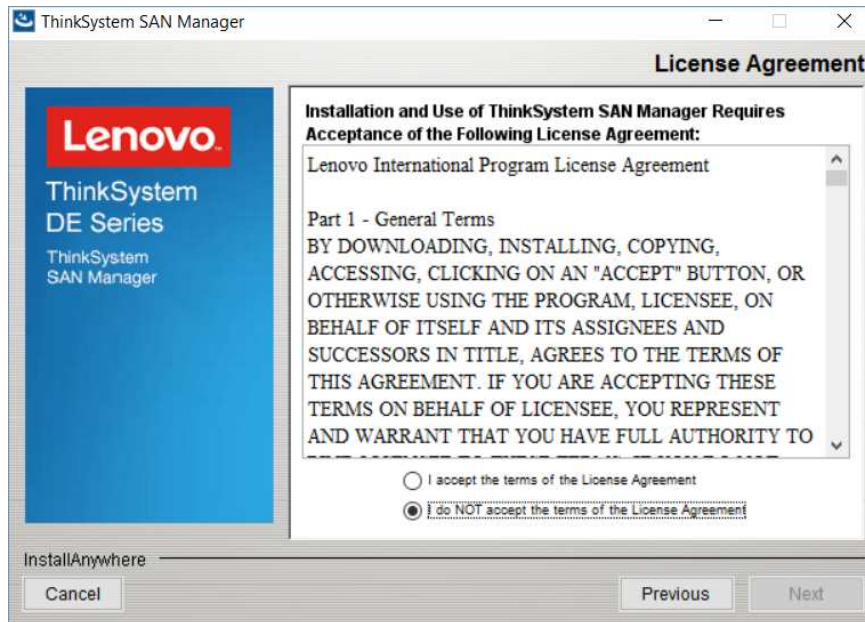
ThinkSystem SAN Manager

License Agreement

Lenovo.
ThinkSystem
DE Series
ThinkSystem
SAN Manager

Installation and Use of ThinkSystem SAN Manager Requires Acceptance of the Following License Agreement:

Lenovo International Program License Agreement

Part 1 - General Terms
BY DOWNLOADING, INSTALLING, COPYING, ACCESSING, CLICKING ON AN "ACCEPT" BUTTON, OR OTHERWISE USING THE PROGRAM, LICENSEE, ON BEHALF OF ITSELF AND ITS ASSIGNEES AND SUCCESSORS IN TITLE, AGREES TO THE TERMS OF THIS AGREEMENT. IF YOU ARE ACCEPTING THESE TERMS ON BEHALF OF LICENSEE, YOU REPRESENT AND WARRANT THAT YOU HAVE FULL AUTHORITY TO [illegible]

I accept the terms of the License Agreement
I do NOT accept the terms of the License Agreement

InstallAnywhere

Cancel

Previous

Next